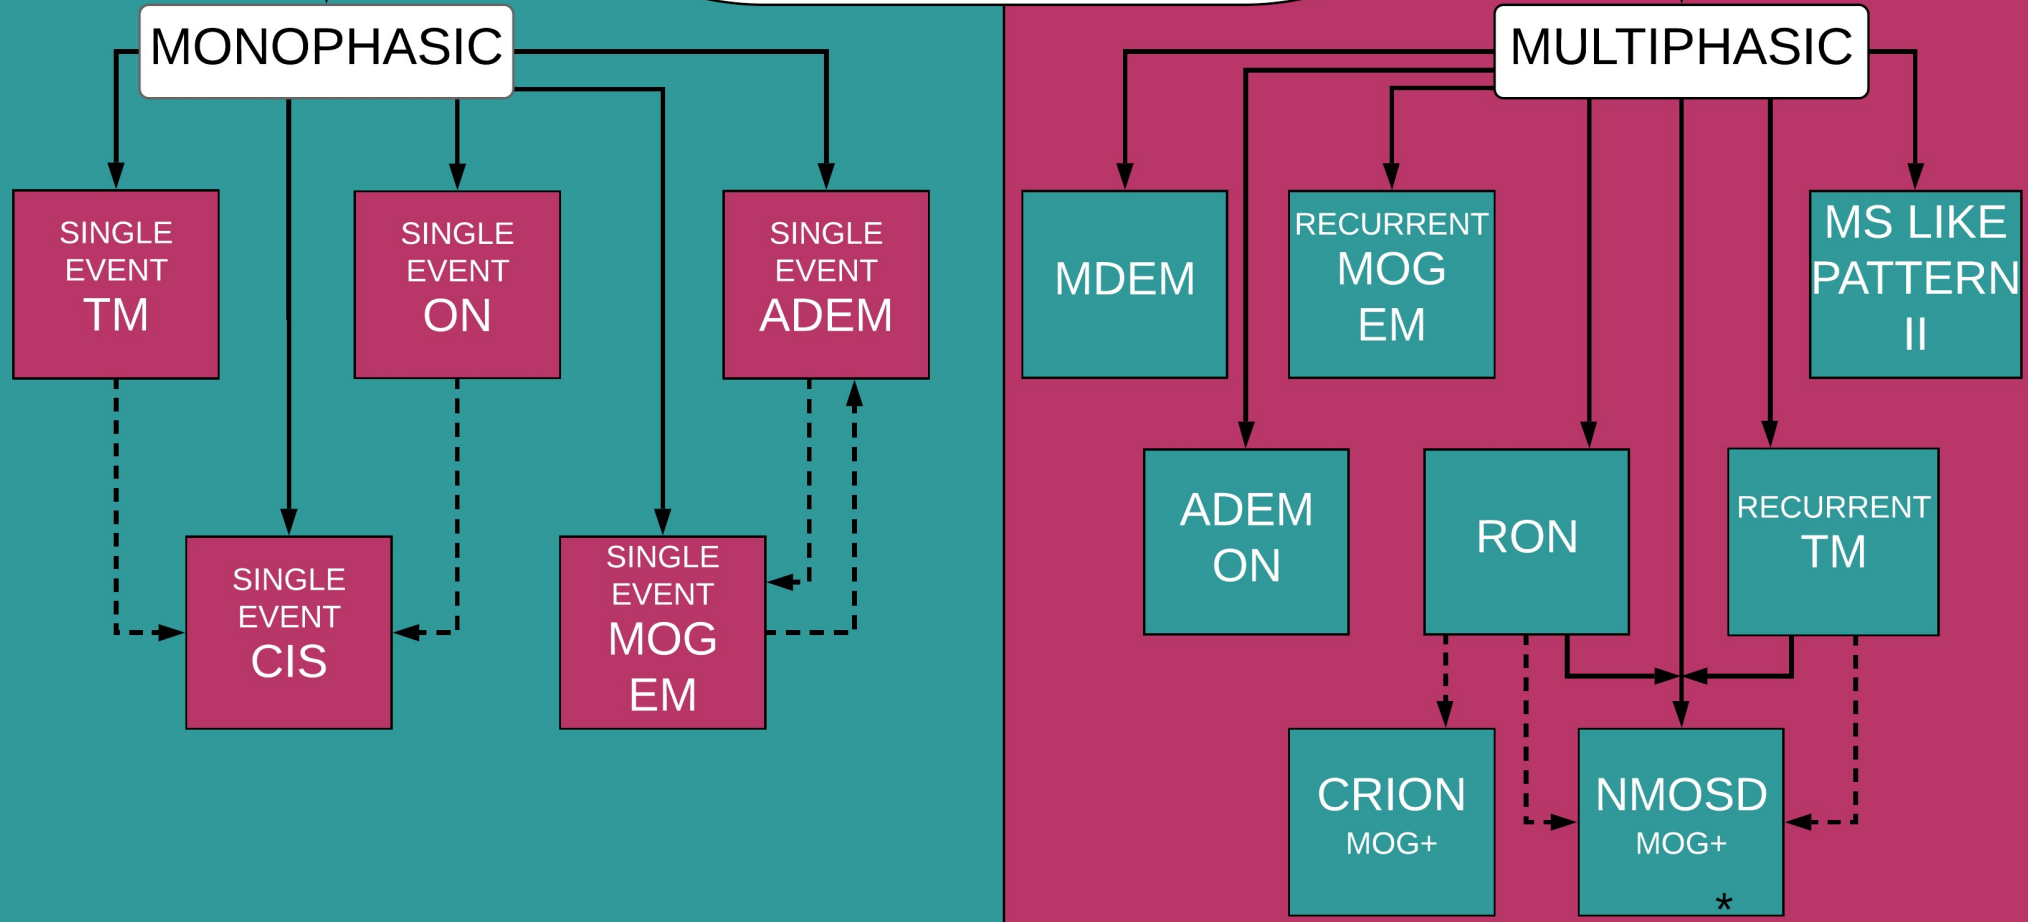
MONOPHASIC

SINGLE EVENT TM

SINGLE EVENT ON

SINGLE EVENT ADEM

SINGLE EVENT CIS

SINGLE EVENT MOG EM

MULTIPHASIC

MDEM

RECURRENT MOG EM

MS LIKE PATTERN II

ADEM ON

RON

RECURRENT TM

CRION MOG+

NMOSD MOG+ *